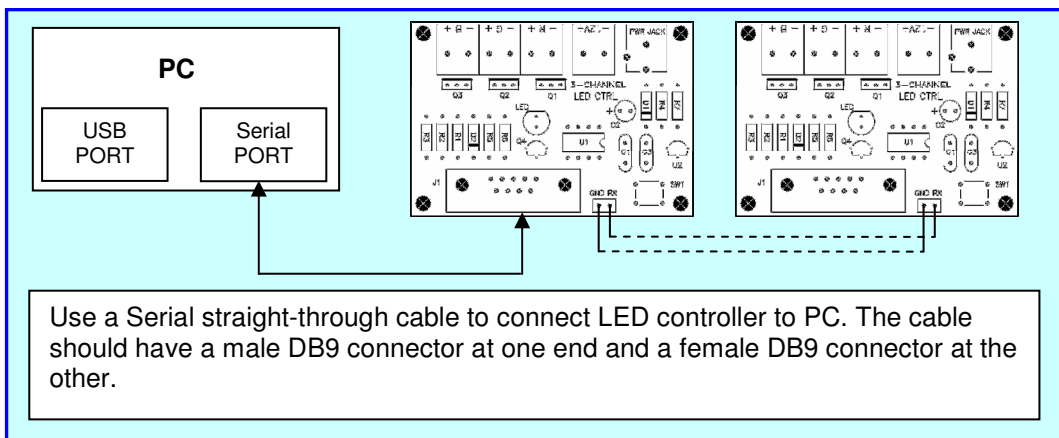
PC

USB PORT

Serial PORT

+ B − + G − + R − +AZ/− PWR JACK

Q3 Q2 Q1 3-CHANNEL LED CTRL

LED D2 R3 R2 R1 R5 R8 R6 Q4 U1 C1 C2 U2 R4 R7 D1

J1 GND RX SW1

+ B − + G − + R − +AZ/− PWR JACK

Q3 Q2 Q1 3-CHANNEL LED CTRL

LED D2 R3 R2 R1 R5 R8 R6 Q4 U1 C1 C2 U2 R4 R7 D1

J1 GND RX SW1

Use a Serial straight-through cable to connect LED controller to PC. The cable should have a male DB9 connector at one end and a female DB9 connector at the other.